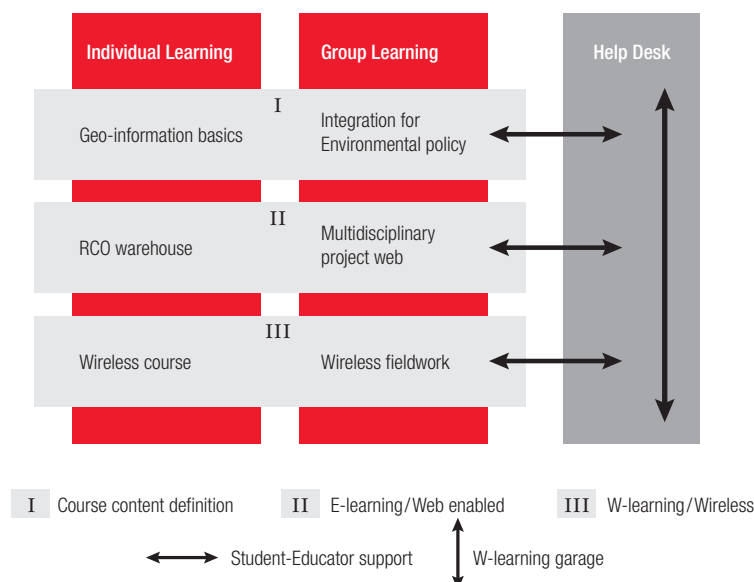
Individual Learning

Group Learning

Help Desk

I

Geo-information basics

Integration for Environmental policy

II

RCO warehouse

Multidisciplinary project web

III

Wireless course

Wireless fieldwork

I Course content definition

II E-learning/Web enabled

III W-learning/Wireless

Student-Educator support

W-learning garage